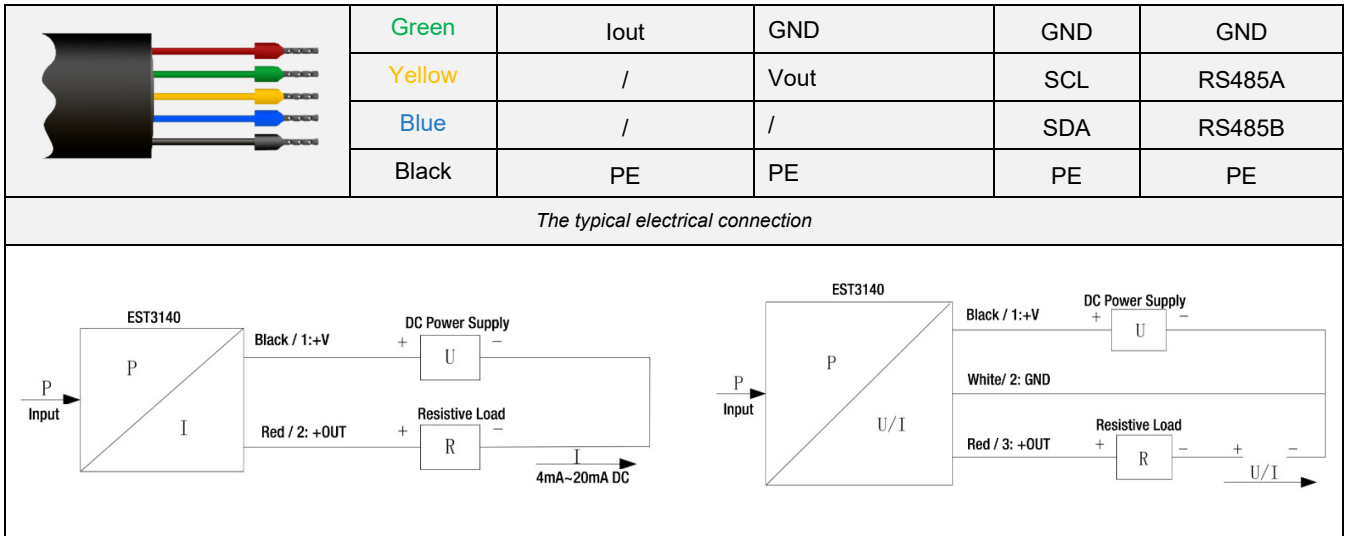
| | Green | Iout | GND | GND | GND |
|---|---|---|---|---|---|
| | Yellow | / | Vout | SCL | RS485A |
| | Blue | / | / | SDA | RS485B |
| | Black | PE | PE | PE | PE |

*The typical electrical connection*

EST3140

P

I

P

Input

Black / 1:+V

DC Power Supply

+ U −

Red / 2: +OUT

Resistive Load

+ R −

I

4mA~20mA DC

EST3140

P

U/I

P

Input

Black / 1:+V

DC Power Supply

+ U −

White/ 2: GND

Red / 3: +OUT

Resistive Load

+ R −

+ −

U/I